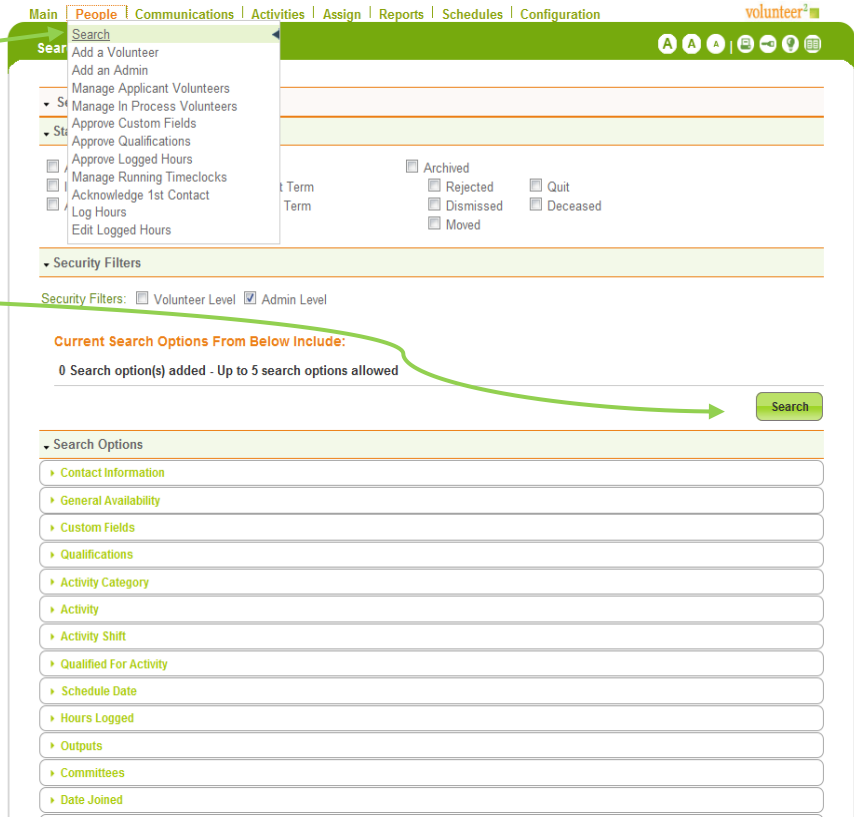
Main | People | Communications | Activities | Assign | Reports | Schedules | Configuration

volunteer³

Sear

Search
Add a Volunteer
Add an Admin
Manage Applicant Volunteers
Manage In Process Volunteers
Approve Custom Fields
Approve Qualifications
Approve Logged Hours
Manage Running Timeclocks
Acknowledge 1st Contact
Log Hours
Edit Logged Hours

A A A

Se

Sta

t Term
Term

Archived
Rejected
Quit
Dismissed
Deceased
Moved

Security Filters

Security Filters: Volunteer Level Admin Level

Current Search Options From Below Include:

0 Search option(s) added - Up to 5 search options allowed

Search

Search Options

Contact Information

General Availability

Custom Fields

Qualifications

Activity Category

Activity

Activity Shift

Qualified For Activity

Schedule Date

Hours Logged

Outputs

Committees

Date Joined